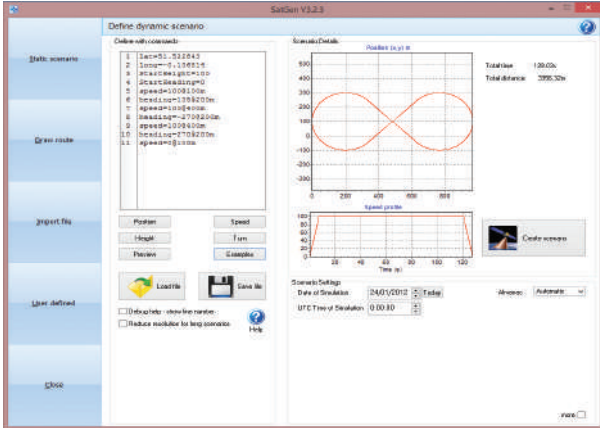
SatGen V3.2.3

Define dynamic scenario

Static scenario

Draw route

Import file

User defined

Close

Define with commands

1 lat=51.522843
2 long=-0.138515
3 startHeight=100
4 StartHeading=0
5 speed=100@100m
6 heading=135@200m
7 speed=10@40m
8 heading=-270@200m
9 speed=100@400m
10 heading=270@200m
11 speed=0@100m

Position
Speed
Height
Turn
Preview
Examples

Load file
Save file

Debug help - show line number
Reduce resolution for long scenarios

Help

Scenario Details

Position (x,y) m

500
400
300
200
100
0
-100
-200
-300
-400
-500
0
200
400
600
800

Total time 129.03s
Total distance 3956.32m

Speed profile

120
100
80
60
40
20
0
0
20
40
60
80
100
120
Time (s)

Create scenario

Scenario Settings

Date of Simulation 24/01/2012 Today

UTC Time of Simulation 0:00:00

Almanac Automatic

more